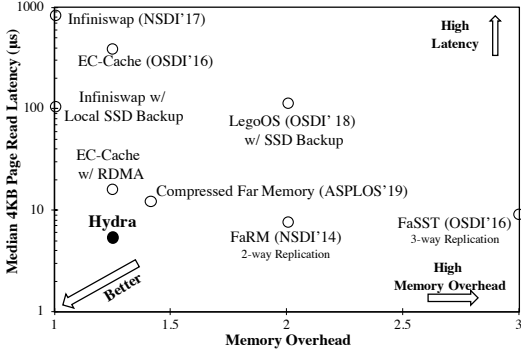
Median 4KB Page Read Latency (µs)

1000
100
10
1

Infiniswap (NSDI'17)
EC-Cache (OSDI'16)
Infiniswap w/ Local SSD Backup
LegoOS (OSDI' 18) w/ SSD Backup
EC-Cache w/ RDMA
Compressed Far Memory (ASPLOS'19)
Hydra
FaRM (NSDI'14)
2-way Replication
FaSST (OSDI'16)
3-way Replication

High Latency

Better

High Memory Overhead

1
1.5
2
2.5
3

Memory Overhead